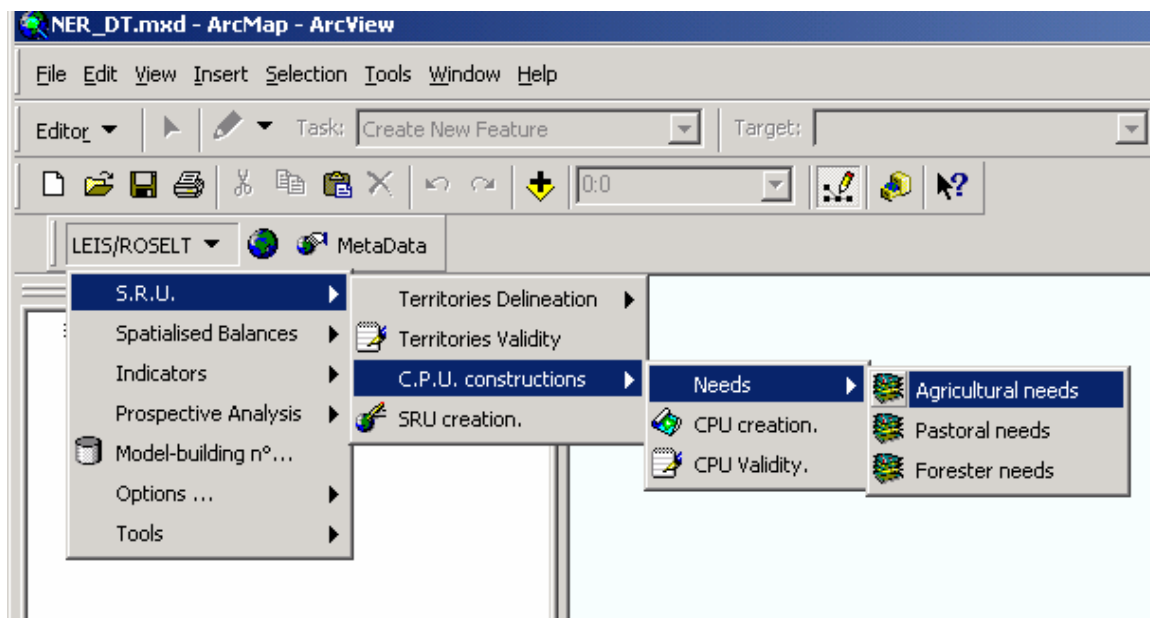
NER_DT.mxd - ArcMap - ArcView

File Edit View Insert Selection Tools Window Help

Editor Task: Create New Feature Target:

0:0

LEIS/ROSELT MetaData

S.R.U.
Spatialised Balances
Indicators
Prospective Analysis
Model-building n°...
Options ...
Tools

Territories Delineation
Territories Validity
C.P.U. constructions
SRU creation.

Needs
CPU creation.
CPU Validity.

Agricultural needs
Pastoral needs
Forester needs